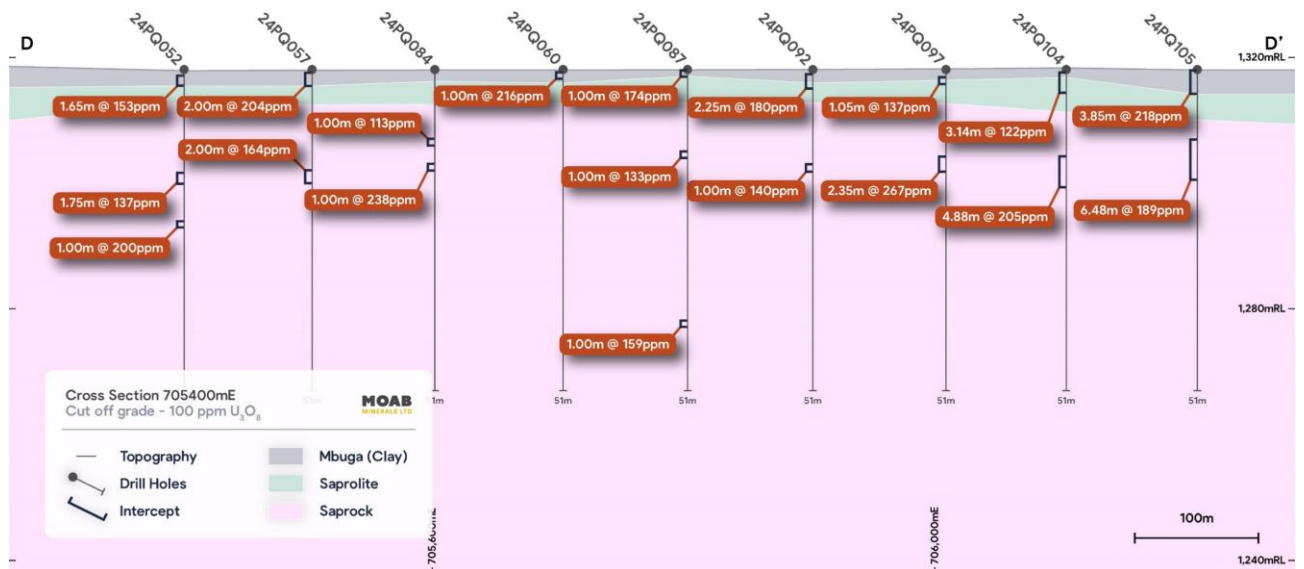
D

D'

24PQ052
24PQ057
24PQ084
24PQ060
24PQ087
24PQ092
24PQ097
24PQ104
24PQ105

1,320mRL

1.65m @ 153ppm
2.00m @ 204ppm
1.00m @ 216ppm
1.00m @ 174ppm
2.25m @ 180ppm
1.05m @ 137ppm
3.85m @ 218ppm
1.00m @ 113ppm
3.14m @ 122ppm
2.00m @ 164ppm
1.00m @ 133ppm
1.75m @ 137ppm
1.00m @ 238ppm
1.00m @ 140ppm
2.35m @ 267ppm
4.88m @ 205ppm
6.48m @ 189ppm
1.00m @ 200ppm

1,280mRL

1.00m @ 159ppm

51m
51m
51m
51m
51m
51m
51m
51m

Cross Section 705400mE
Cut off grade - 100 ppm $U_3O_8$

MOAB
MINERALS LTD

Topography
Drill Holes
Intercept
Mbuga (Clay)
Saprolite
Saprock

705,600mE
706,000mE

100m

1,240mRL